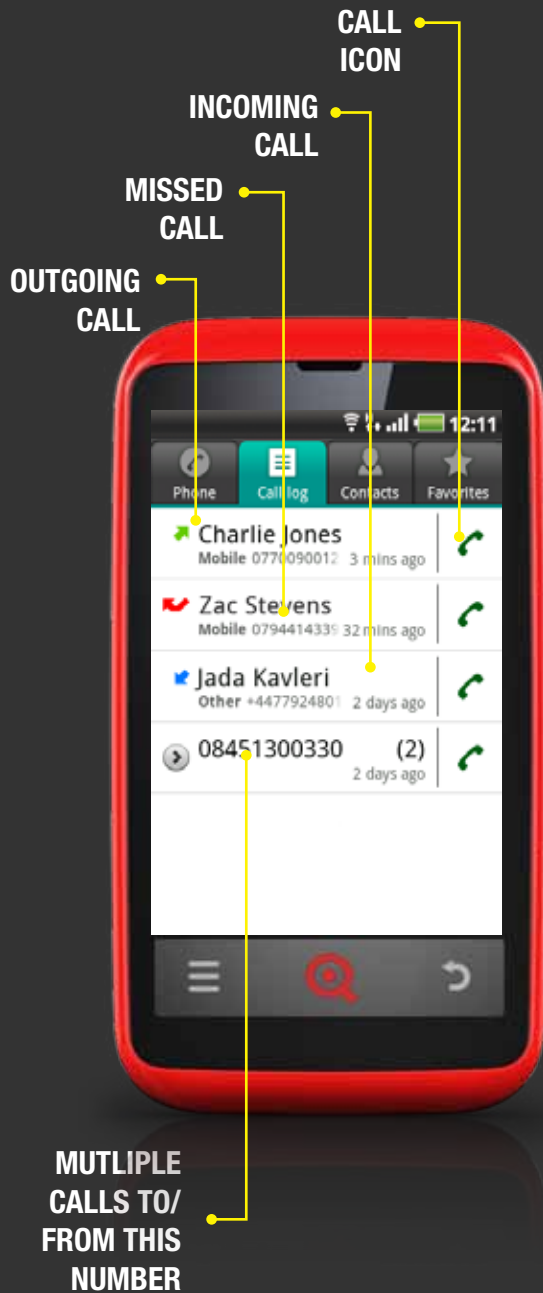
CALL ICON

INCOMING CALL

MISSED CALL

OUTGOING CALL

12:11

Phone

Call log

Contacts

Favorites

Charlie Jones
Mobile 077009001 3 mins ago

Zac Stevens
Mobile 0794414339 32 mins ago

Jada Kavleri
Other +4477924801 2 days ago

08451300330 (2)
2 days ago

MUTLIPLE CALLS TO/ FROM THIS NUMBER